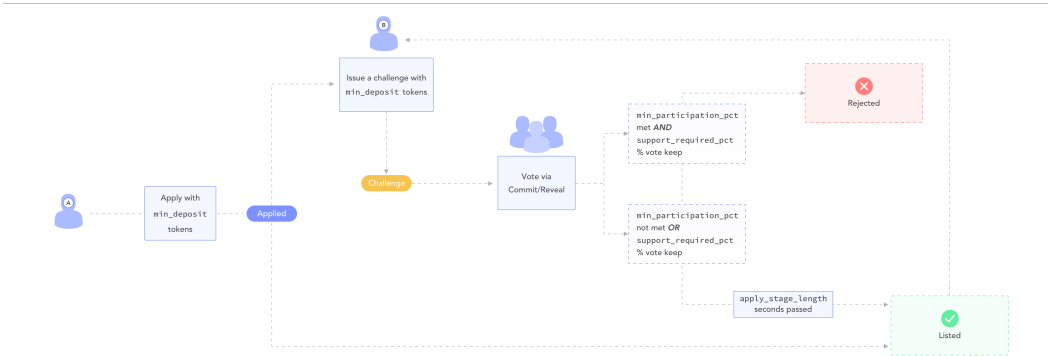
B

Issue a challenge with min_deposit tokens

Rejected

min_participation_pct met AND support_required_pct % vote keep

Challenge

Vote via Commit/Reveal

A

Apply with min_deposit tokens

Applied

min_participation_pct not met OR support_required_pct % vote keep

apply_stage_length seconds passed

Listed